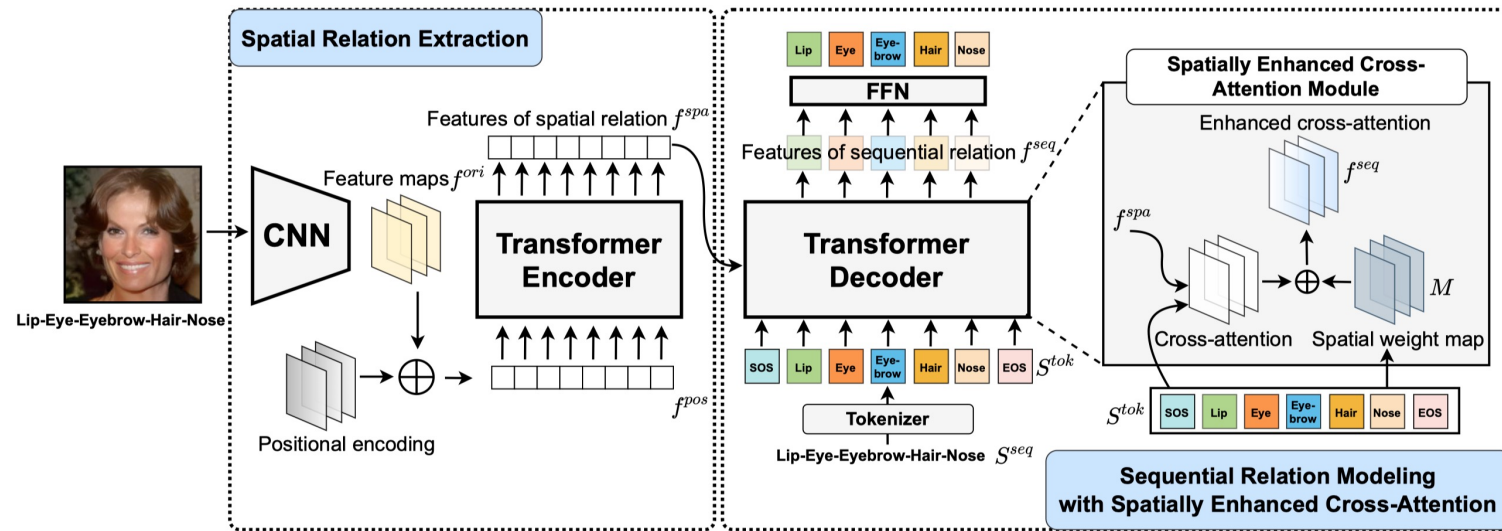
Spatial Relation Extraction

Lip-Eye-Eyebrow-Hair-Nose

CNN

Feature maps $f^{ori}$

Features of spatial relation $f^{spa}$

Transformer Encoder

Positional encoding

$f^{pos}$

Lip Eye Eye-brow Hair Nose

FFN

Features of sequential relation $f^{seq}$

Transformer Decoder

SOS Lip Eye Eye-brow Hair Nose EOS $S^{tok}$

Tokenizer

Lip-Eye-Eyebrow-Hair-Nose $S^{seq}$

Spatially Enhanced Cross-Attention Module

Enhanced cross-attention

$f^{seq}$

$f^{spa}$

$M$

Cross-attention

Spatial weight map

$S^{tok}$

SOS Lip Eye Eye-brow Hair Nose EOS

Sequential Relation Modeling with Spatially Enhanced Cross-Attention